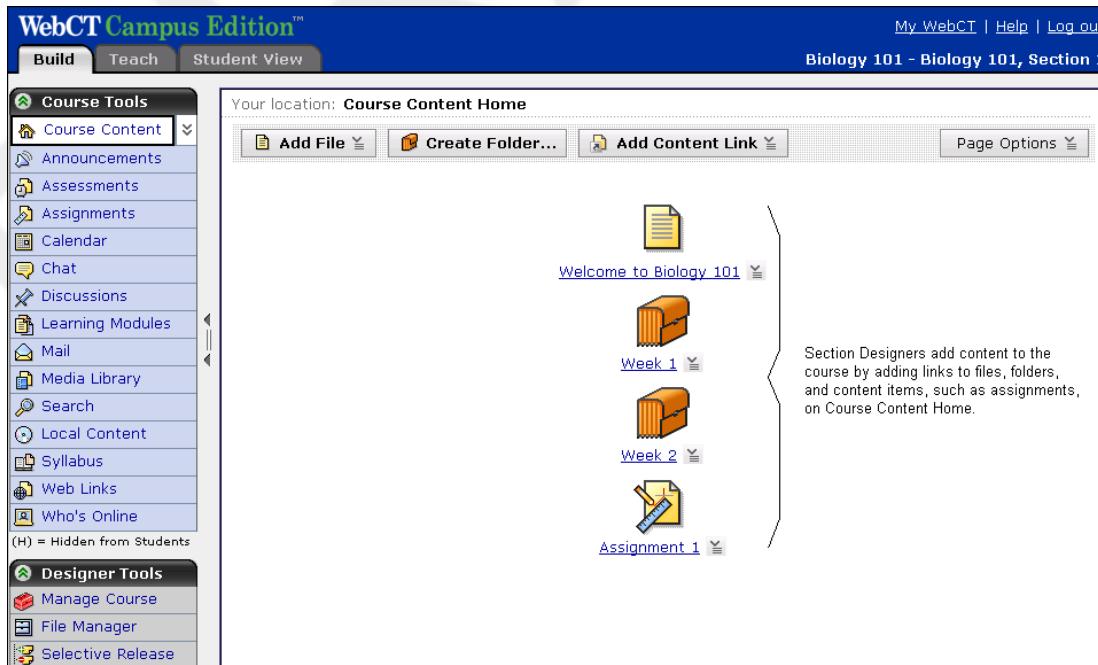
WebCT Campus Edition™

My WebCT | Help | Log ou

Build | Teach | Student View

Biology 101 - Biology 101, Section

Course Tools

Course Content
Announcements
Assessments
Assignments
Calendar
Chat
Discussions
Learning Modules
Mail
Media Library
Search
Local Content
Syllabus
Web Links
Who's Online

(H) = Hidden from Students

Designer Tools

Manage Course
File Manager
Selective Release

Your location: Course Content Home

Add File | Create Folder... | Add Content Link | Page Options

Welcome to Biology 101

Week 1

Week 2

Assignment 1

Section Designers add content to the course by adding links to files, folders, and content items, such as assignments, on Course Content Home.